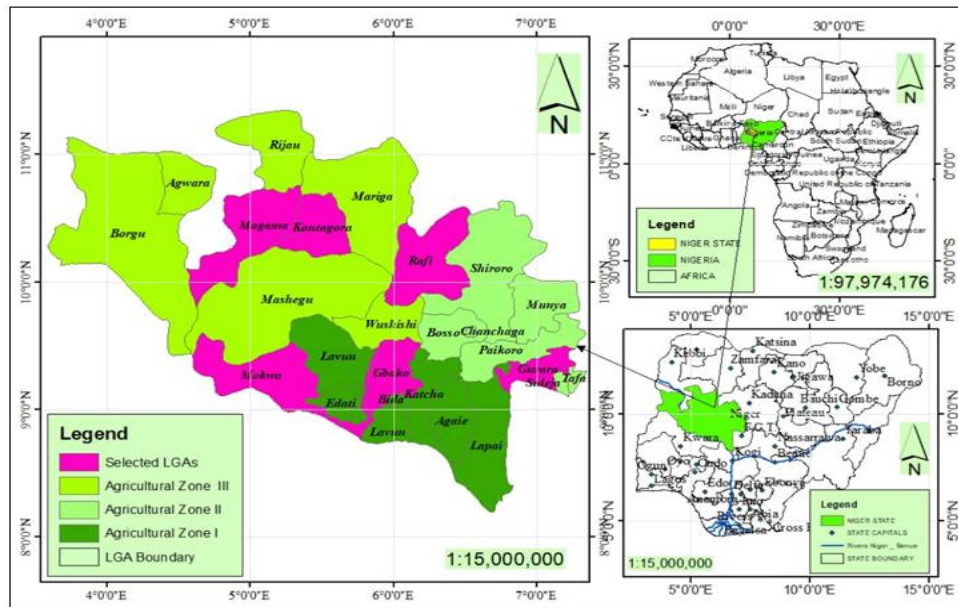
4°0'0"E 5°0'0"E 6°0'0"E 7°0'0"E

11°0'0"N 10°0'0"N 9°0'0"N 8°0'0"N

N

Rijau
Agwara
Borgu
Magama
Kontagora
Mariga
Rafi
Shiroro
Mashegu
Munya
Wushishi
Bosso
Chanchaga
Paikoro
Lavun
Mokwa
Gbako
Bida
Katcha
Edati
Lavun
Agaie
Lapai
Gurara
Suleja
Tafa

Legend
Selected LGAs
Agricultural Zone III
Agricultural Zone II
Agricultural Zone I
LGA Boundary

1:15,000,000

0°0'0" 30°0'0"E
30°0'0"N 0°0'0" 30°0'0"S

N

Tunisia
Morocco
Algeria
Libya
Egypt
Western Sahara
Mauritania
Mali
Niger
Chad
Sudan
Djibouti
Ethiopia
Somalia
Uganda
Kenya
Democratic Republic of the Congo
United Republic of Tanzania
Angola
Zambia
Madagascar
Mozambique
Namibia
Botswana
Swaziland
South Africa
Lesotho
Liberia
Cameroon

Legend
NIGER STATE
NIGERIA
AFRICA

1:97,974,176

5°0'0"E 10°0'0"E 15°0'0"E
10°0'0"N 5°0'0"N

N

Kebbi
Sokoto
Zamfara
Katsina
Kano
Jigawa
Yobe
Borno
Kaduna
Bauchi
Gombe
Plateau
Niger
FCT
Nassarawa
Taraba
Kwara
Kogi
Benue
Oyo
Ogun
Ondo
Lagos
Edo
Ebonyi
Cross River
Bayelsa

Legend
NIGER STATE
STATE CAPITALS
Rivers Niger _ Benue
STATE BOUNDARY

1:15,000,000